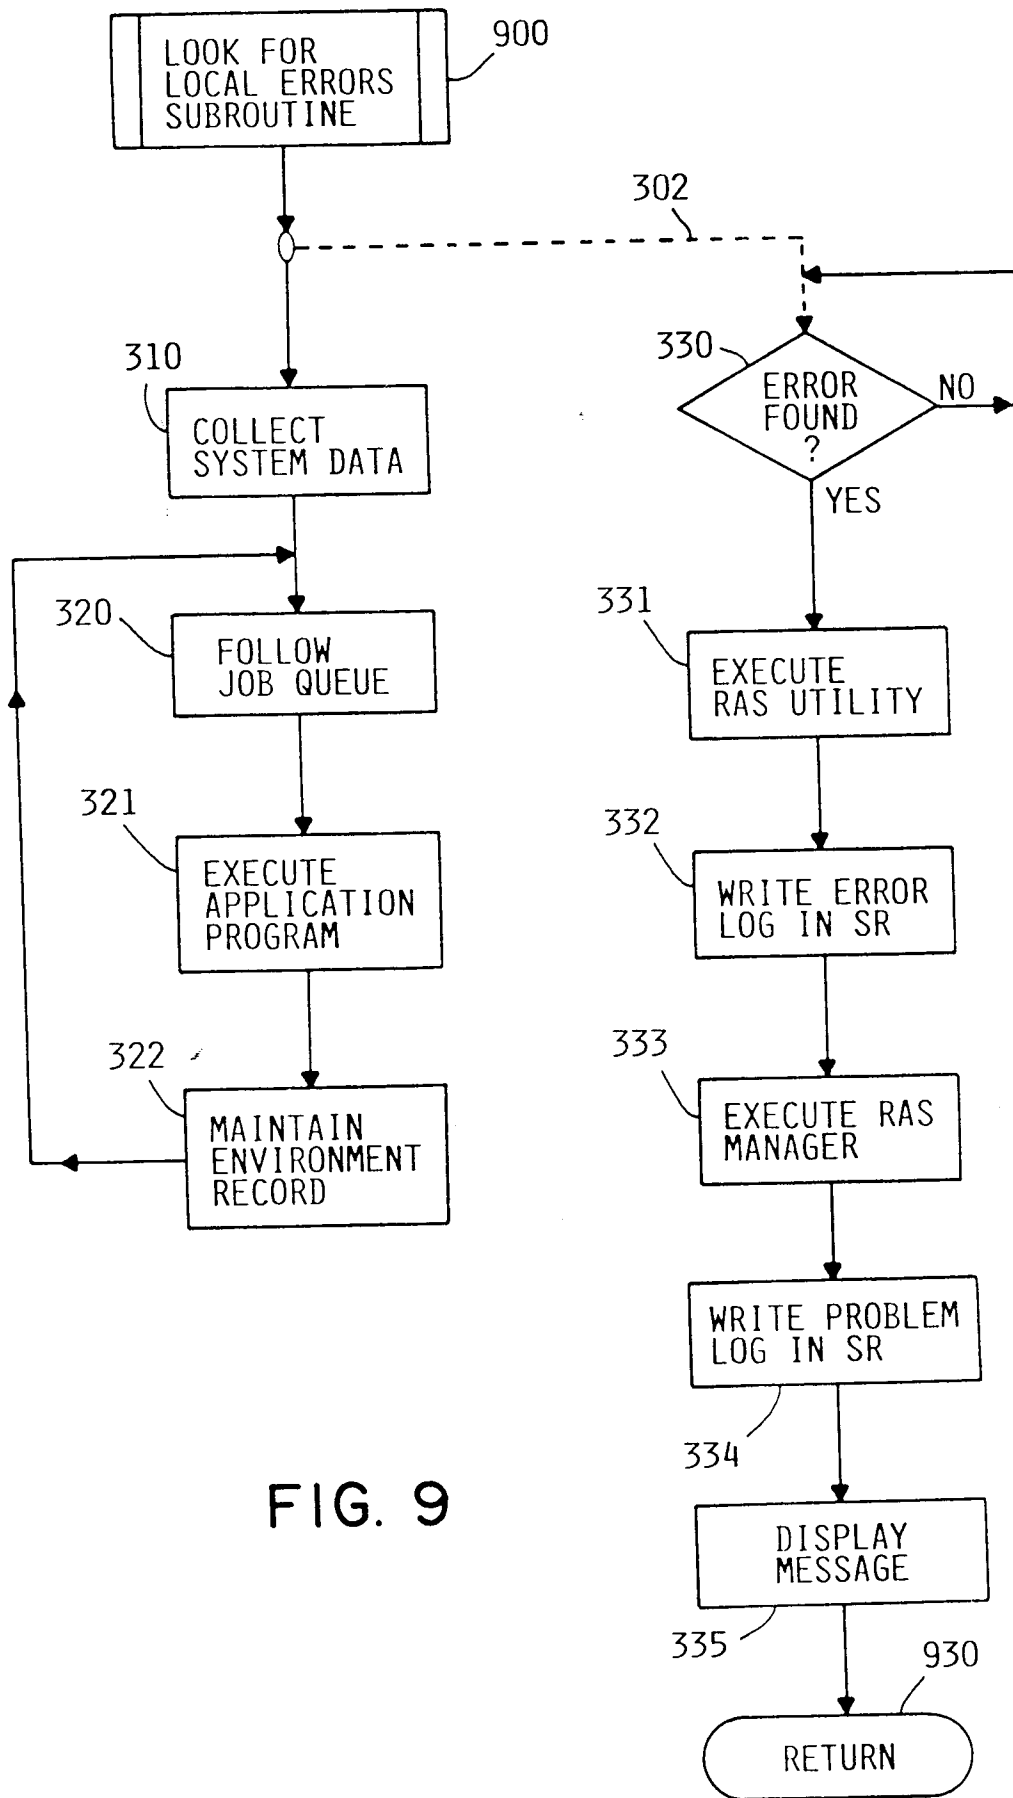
LOOK FOR LOCAL ERRORS SUBROUTINE

900

302

310

COLLECT SYSTEM DATA

330

ERROR FOUND ?

NO

YES

320

FOLLOW JOB QUEUE

331

EXECUTE RAS UTILITY

321

EXECUTE APPLICATION PROGRAM

332

WRITE ERROR LOG IN SR

322

MAINTAIN ENVIRONMENT RECORD

333

EXECUTE RAS MANAGER

WRITE PROBLEM LOG IN SR

334

FIG. 9

DISPLAY MESSAGE

335

930

RETURN